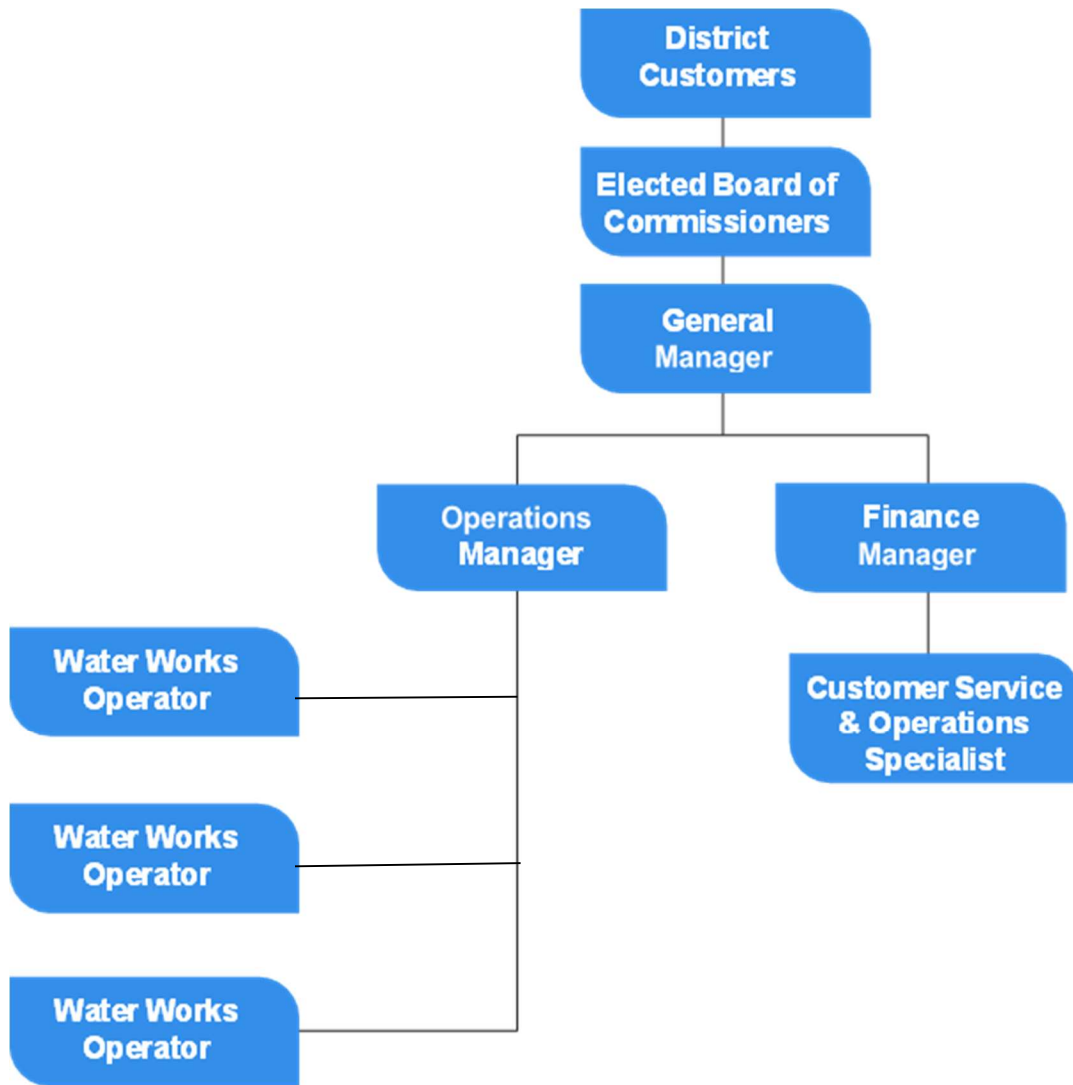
District Customers

Elected Board of Commissioners

General Manager

Operations Manager

Finance Manager

Water Works Operator

Customer Service & Operations Specialist

Water Works Operator

Water Works Operator